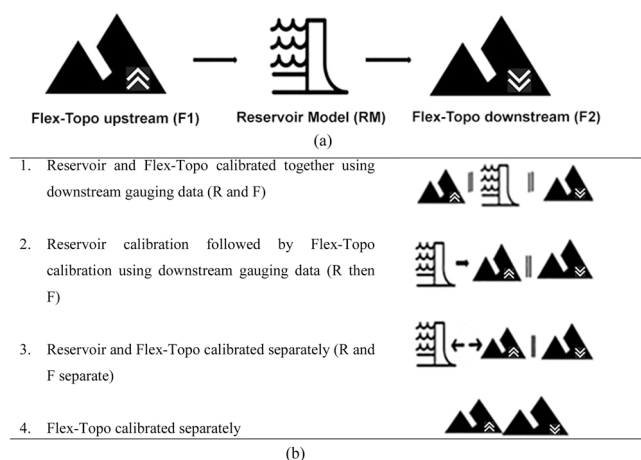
Flex-Topo upstream (F1)

Reservoir Model (RM)

Flex-Topo downstream (F2)

(a)

1. Reservoir and Flex-Topo calibrated together using downstream gauging data (R and F)

2. Reservoir calibration followed by Flex-Topo calibration using downstream gauging data (R then F)

3. Reservoir and Flex-Topo calibrated separately (R and F separate)

4. Flex-Topo calibrated separately

(b)